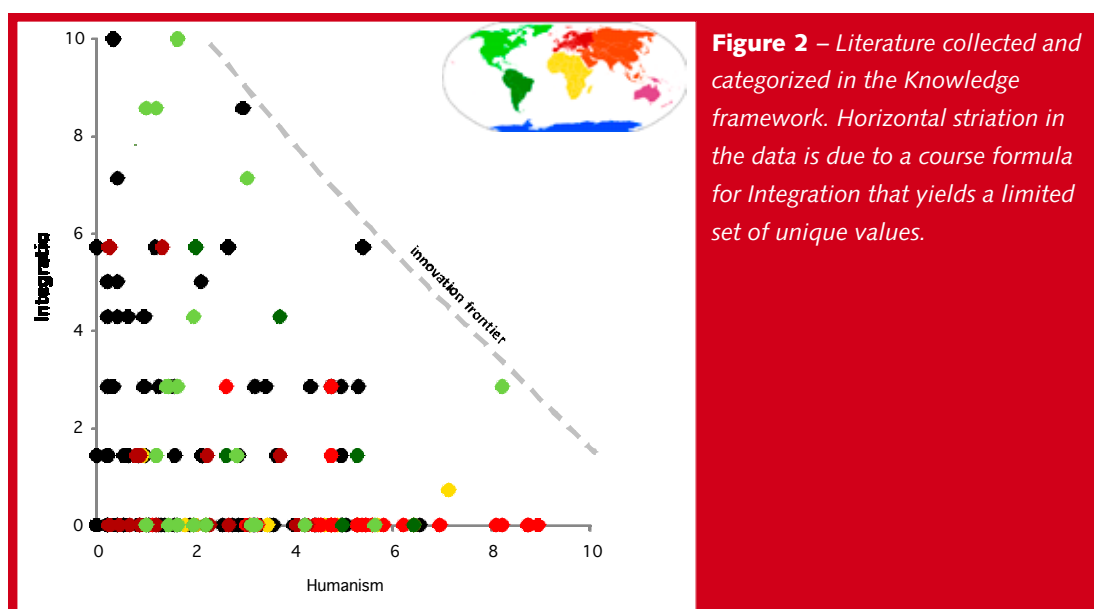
10
8
6
4
2
0
0
2
4
6
8
10
Integratio
Humanism
innovation frontier

**Figure 2** – *Literature collected and categorized in the Knowledge framework. Horizontal striation in the data is due to a course formula for Integration that yields a limited set of unique values.*